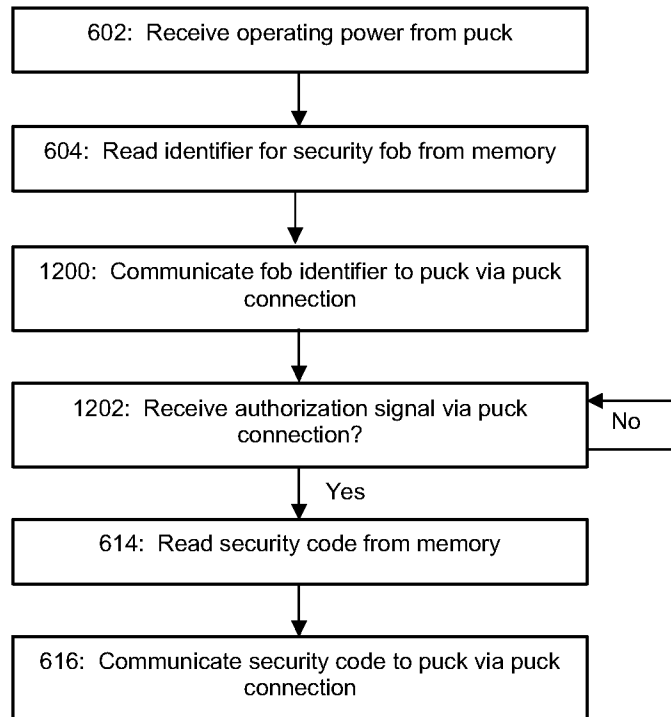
602: Receive operating power from puck

604: Read identifier for security fob from memory

1200: Communicate fob identifier to puck via puck connection

1202: Receive authorization signal via puck connection?

No

Yes

614: Read security code from memory

616: Communicate security code to puck via puck connection